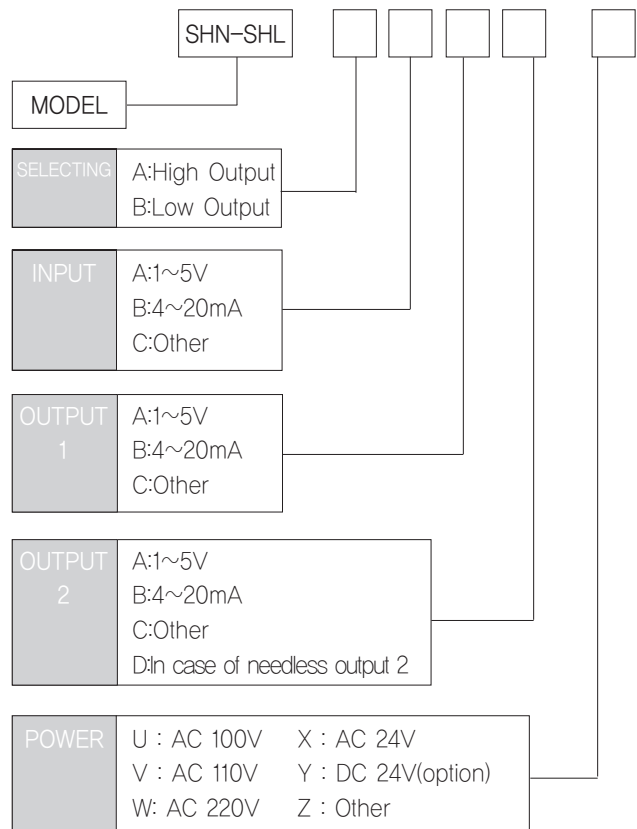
SHN-SHL

MODEL

SELECTING
A:High Output
B:Low Output

INPUT
A:1~5V
B:4~20mA
C:Other

OUTPUT 1
A:1~5V
B:4~20mA
C:Other

OUTPUT 2
A:1~5V
B:4~20mA
C:Other
D:In case of needless output 2

POWER
U : AC 100V
X : AC 24V
V : AC 110V
Y : DC 24V(option)
W: AC 220V
Z : Other